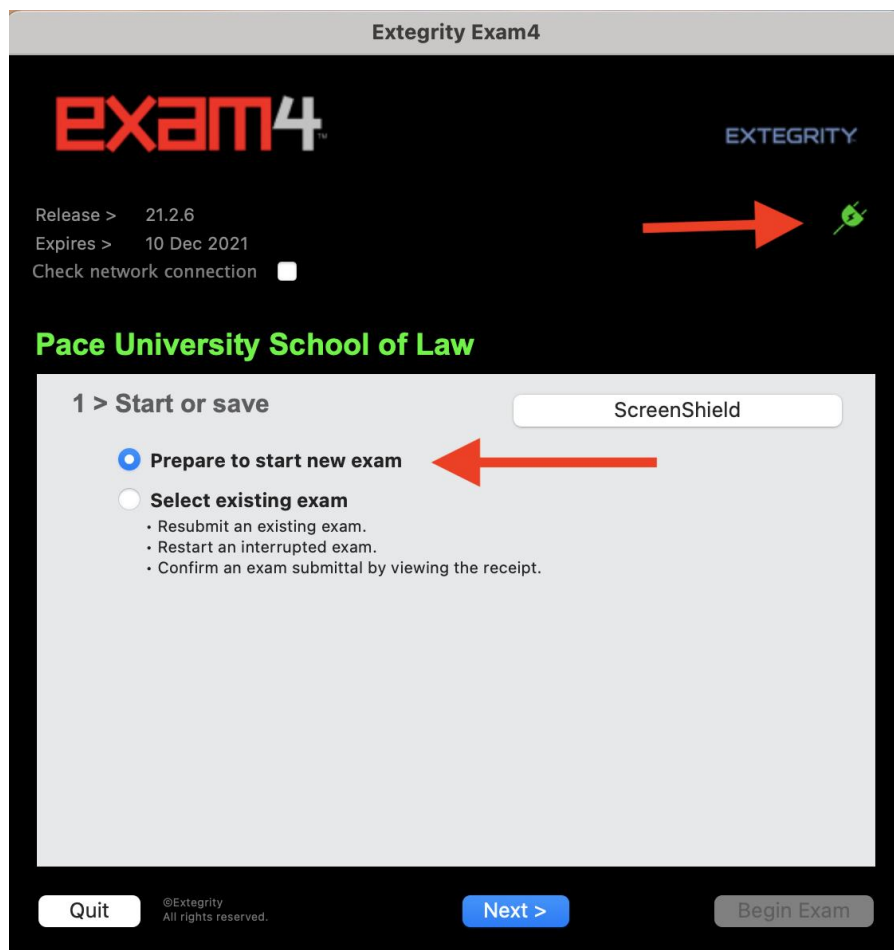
Extegrity Exam4

exam4™

EXTEGRITY

Release > 21.2.6
Expires > 10 Dec 2021
Check network connection

Pace University School of Law

1 > Start or save

ScreenShield

Prepare to start new exam

Select existing exam
• Resubmit an existing exam.
• Restart an interrupted exam.
• Confirm an exam submittal by viewing the receipt.

Quit

©Extegrity
All rights reserved.

Next >

Begin Exam